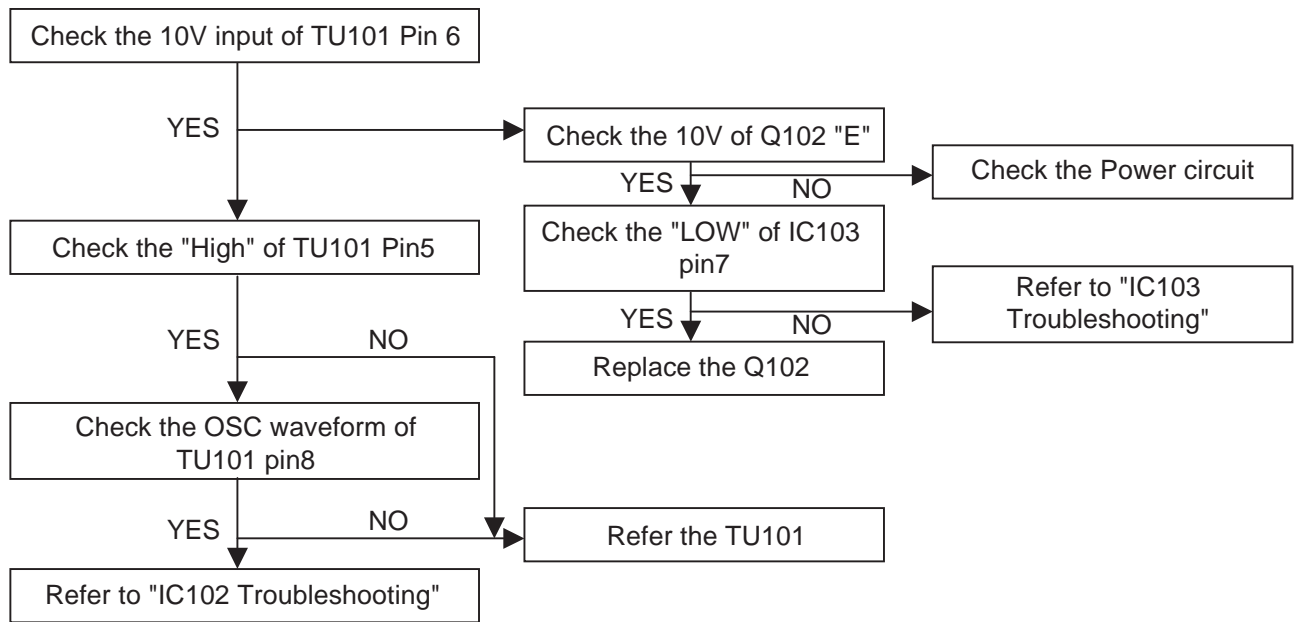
Check the 10V input of TU101 Pin 6

YES

Check the 10V of Q102 "E"

YES

NO

Check the Power circuit

Check the "High" of TU101 Pin5

Check the "LOW" of IC103 pin7

YES

NO

Refer to "IC103 Troubleshooting"

YES

NO

Replace the Q102

Check the OSC waveform of TU101 pin8

YES

NO

Refer the TU101

Refer to "IC102 Troubleshooting"